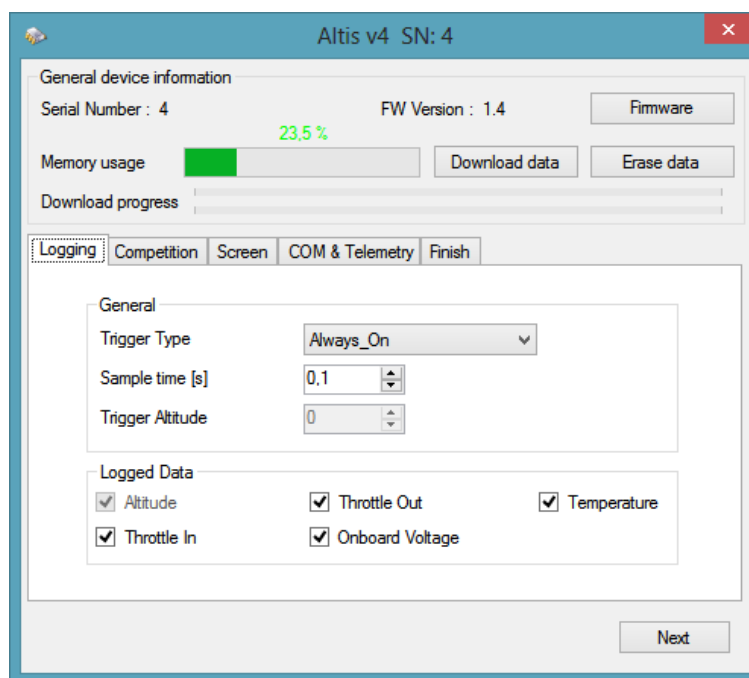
Altis v4 SN: 4

General device information

Serial Number : 4

FW Version : 1.4

Firmware

23,5 %

Memory usage

Download data

Erase data

Download progress

Logging | Competition | Screen | COM & Telemetry | Finish

General

Trigger Type

Always_On

Sample time [s]

0,1

Trigger Altitude

0

Logged Data

Altitude

Throttle Out

Temperature

Throttle In

Onboard Voltage

Next